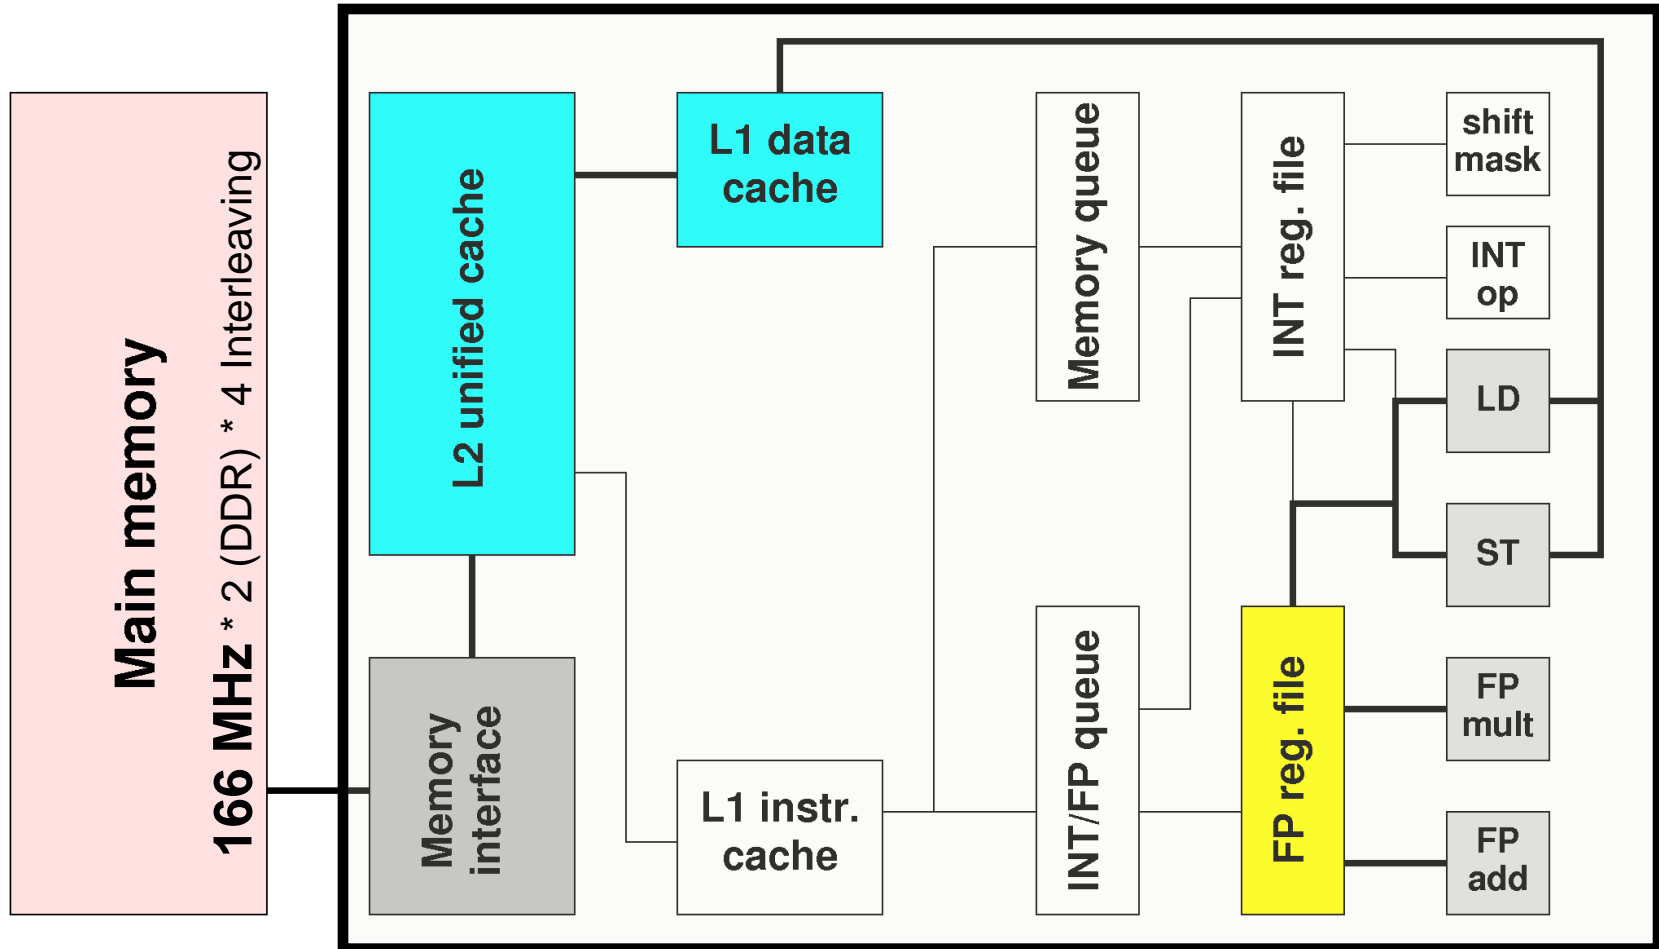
Main memory
166 MHz * 2 (DDR) * 4 Interleaving

L2 unified cache

L1 data cache

Memory interface

L1 instr. cache

Memory queue

INT/FP queue

INT reg. file

FP reg. file

shift mask

INT op

LD

ST

FP mult

FP add